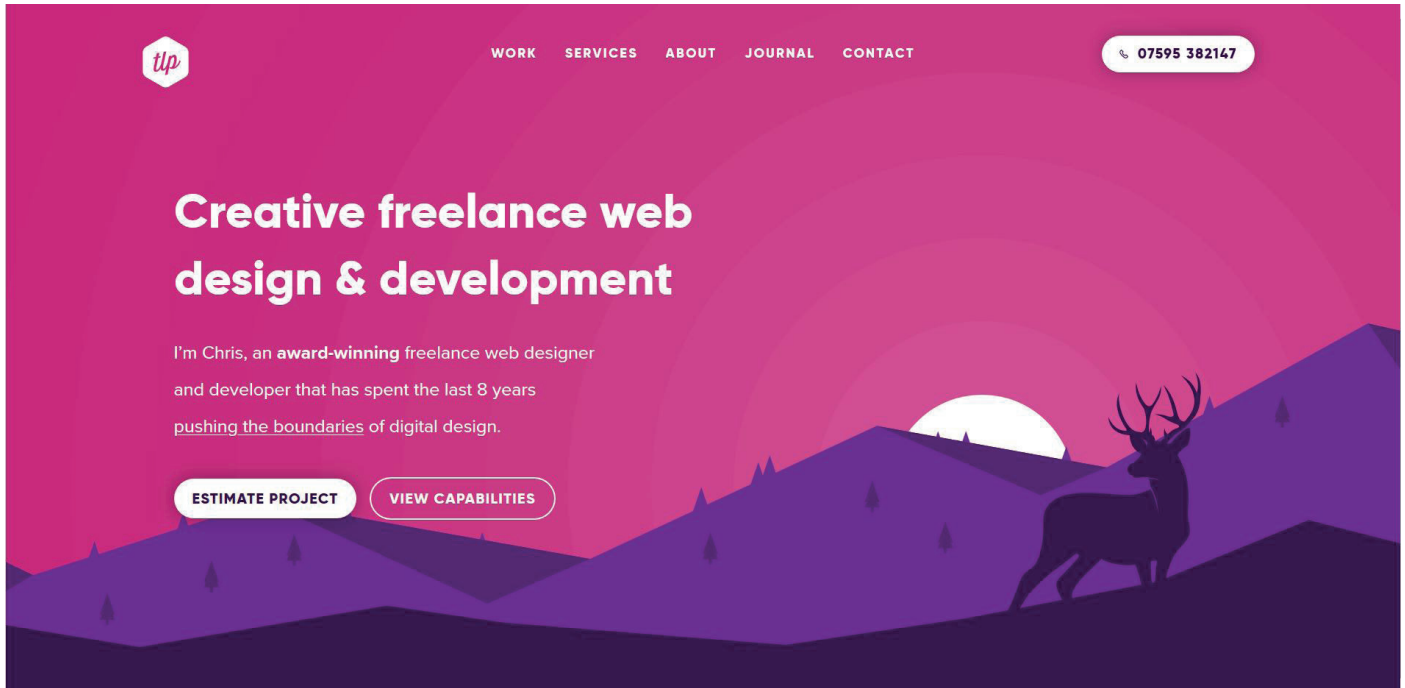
tlp

WORK SERVICES ABOUT JOURNAL CONTACT

07595 382147

Creative freelance web design & development

I'm Chris, an award-winning freelance web designer and developer that has spent the last 8 years pushing the boundaries of digital design.

ESTIMATE PROJECT

VIEW CAPABILITIES